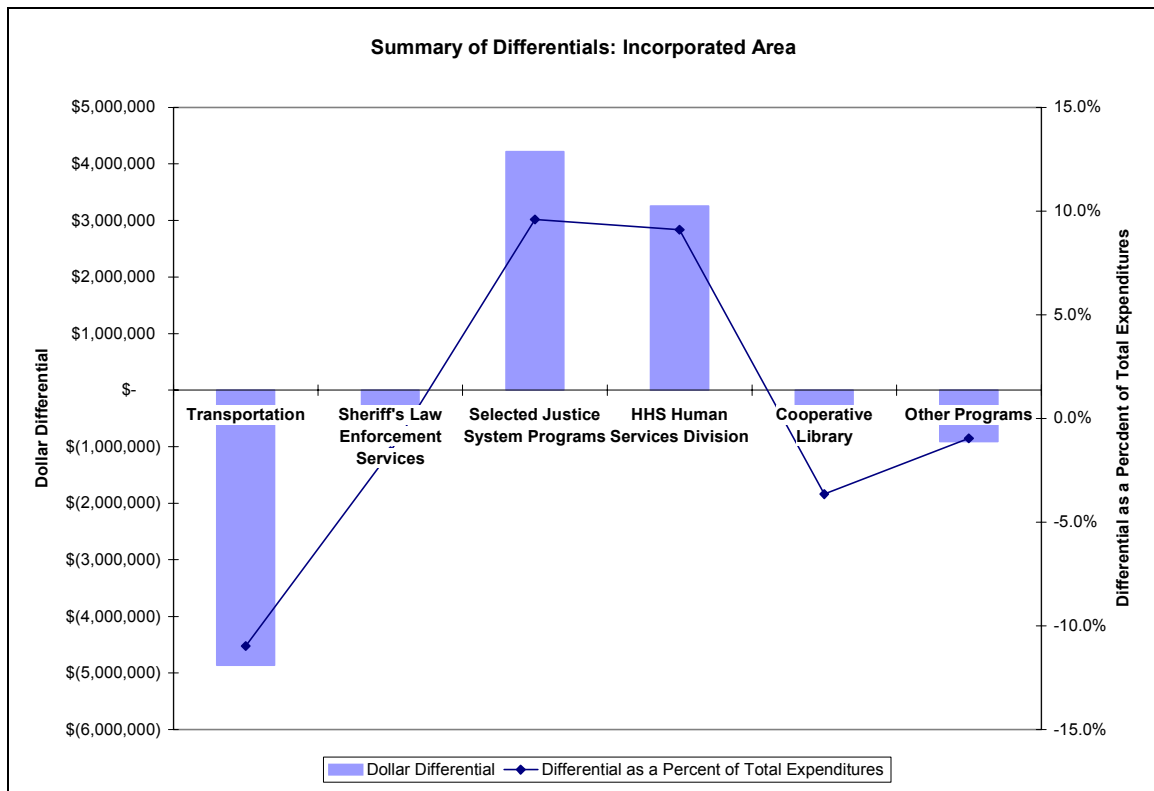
Summary of Differentials: Incorporated Area

$5,000,000
$4,000,000
$3,000,000
$2,000,000
$1,000,000
$-
$(1,000,000)
$(2,000,000)
$(3,000,000)
$(4,000,000)
$(5,000,000)
$(6,000,000)

Dollar Differential

15.0%
10.0%
5.0%
0.0%
-5.0%
-10.0%
-15.0%

Differential as a Percdent of Total Expenditures

Transportation
Sheriff's Law Enforcement Services
Selected Justice System Programs
HHS Human Services Division
Cooperative Library
Other Programs

Dollar Differential
Differential as a Percent of Total Expenditures